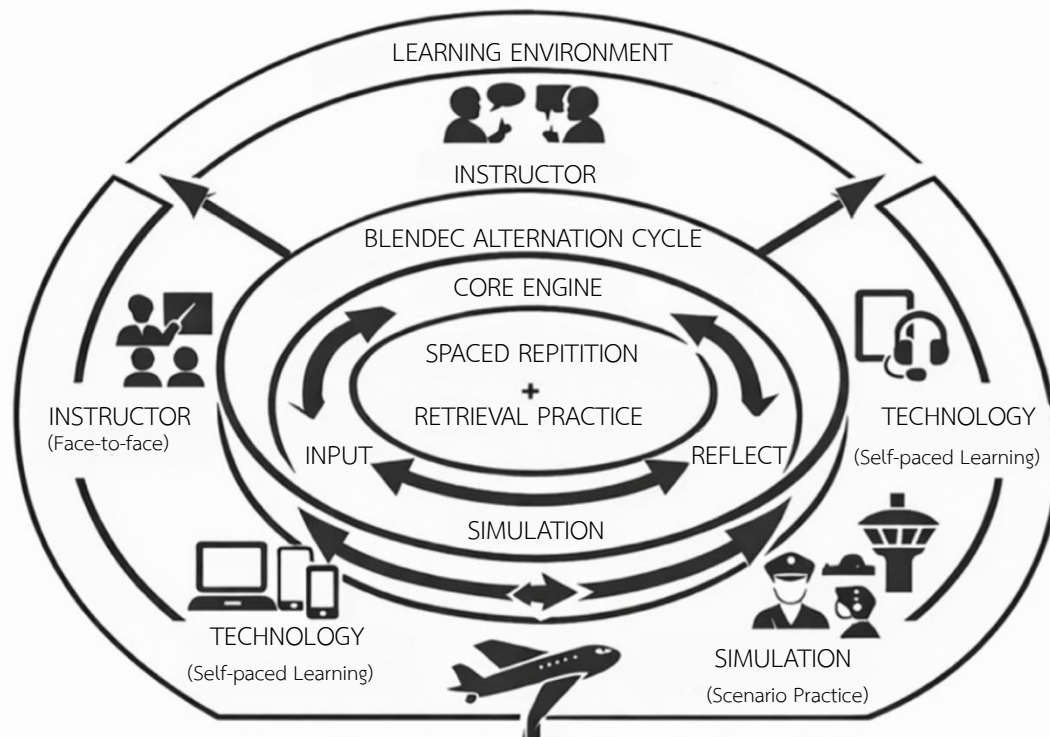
LEARNING ENVIRONMENT

INSTRUCTOR

BLENDEC ALTERNATION CYCLE

CORE ENGINE

SPACED REPITITION
+
RETRIEVAL PRACTICE

INSTRUCTOR
(Face-to-face)

TECHNOLOGY
(Self-paced Learning)

INPUT

REFLECT

SIMULATION

TECHNOLOGY
(Self-paced Learning)

SIMULATION
(Scenario Practice)